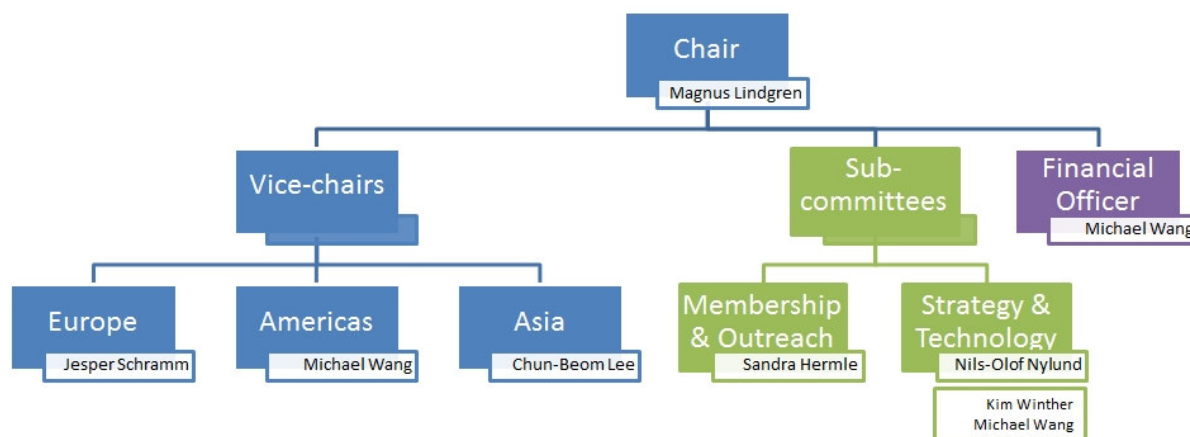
Chair
Magnus Lindgren

Vice-chairs

Sub-committees

Financial Officer
Michael Wang

Europe
Jesper Schramm

Americas
Michael Wang

Asia
Chun-Beom Lee

Membership & Outreach
Sandra Hermle

Strategy & Technology
Nils-Olof Nylund

Kim Winther
Michael Wang